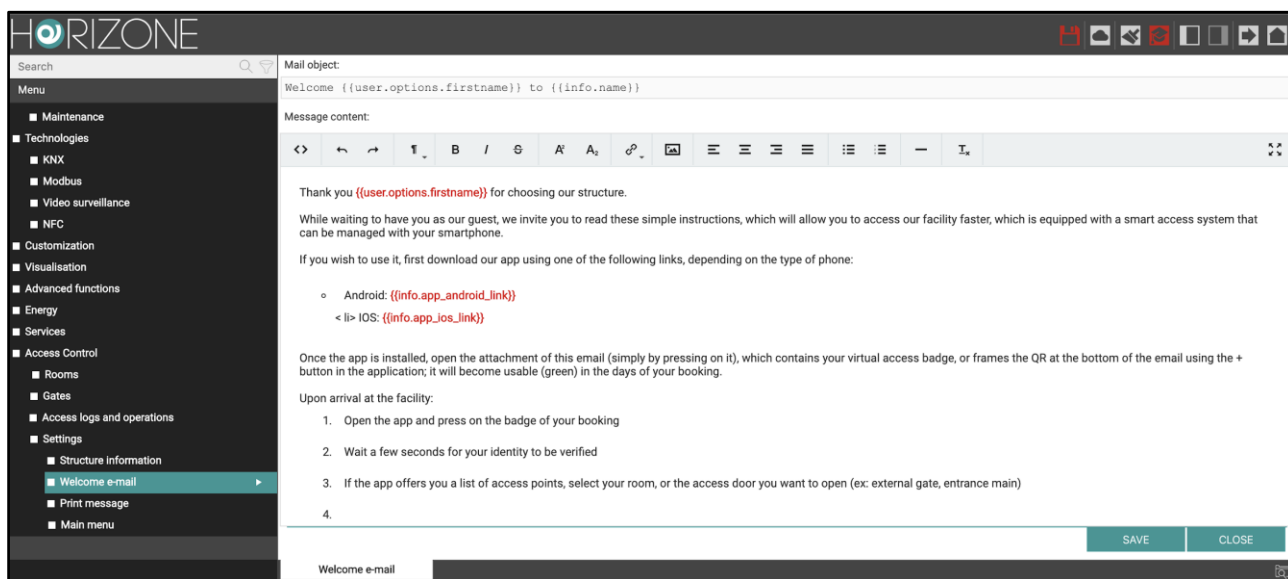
HORIZONE

Search

Menu

Maintenance

Technologies

KNX

Modbus

Video surveillance

NFC

Customization

Visualisation

Advanced functions

Energy

Services

Access Control

Rooms

Gates

Access logs and operations

Settings

Structure information

Welcome e-mail

Print message

Main menu

Mail object:

Welcome {{user.options.firstname}} to {{info.name}}

Message content:

Thank you {{user.options.firstname}} for choosing our structure.

While waiting to have you as our guest, we invite you to read these simple instructions, which will allow you to access our facility faster, which is equipped with a smart access system that can be managed with your smartphone.

If you wish to use it, first download our app using one of the following links, depending on the type of phone:

- Android: {{info.app_android_link}}

< li> IOS: {{info.app_ios_link}}

Once the app is installed, open the attachment of this email (simply by pressing on it), which contains your virtual access badge, or frames the QR at the bottom of the email using the + button in the application; it will become usable (green) in the days of your booking.

Upon arrival at the facility:

1. Open the app and press on the badge of your booking

2. Wait a few seconds for your identity to be verified

3. If the app offers you a list of access points, select your room, or the access door you want to open (ex: external gate, entrance main)

4.

SAVE

CLOSE

Welcome e-mail